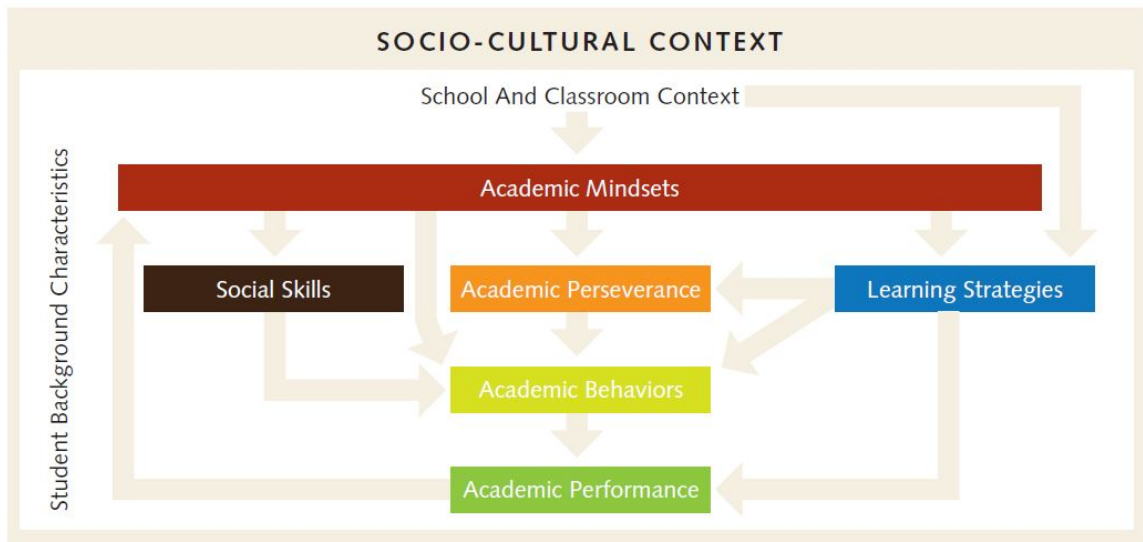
SOCIO-CULTURAL CONTEXT

School And Classroom Context

Student Background Characteristics

Academic Mindsets

Social Skills

Academic Perseverance

Learning Strategies

Academic Behaviors

Academic Performance